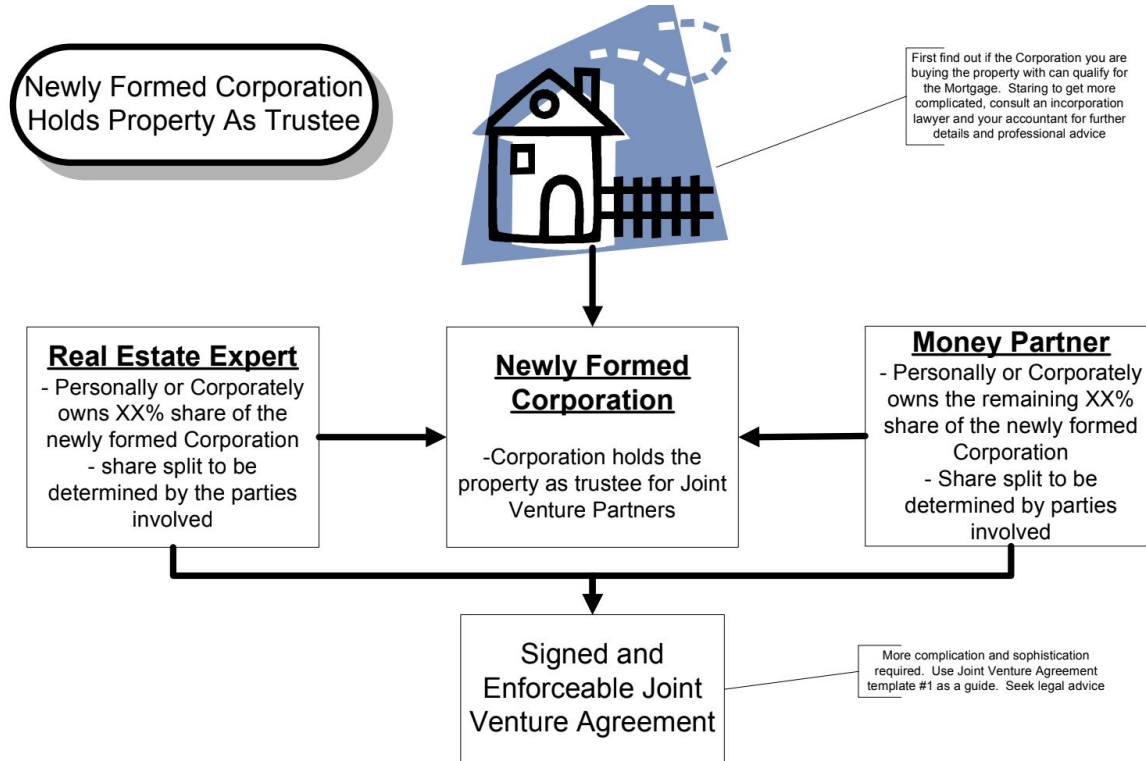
Newly Formed Corporation Holds Property As Trustee

First find out if the Corporation you are buying the property with can qualify for the Mortgage. Staring to get more complicated, consult an incorporation lawyer and your accountant for further details and professional advice

**Real Estate Expert**
- Personally or Corporately owns XX% share of the newly formed Corporation
- share split to be determined by the parties involved

**Newly Formed Corporation**
-Corporation holds the property as trustee for Joint Venture Partners

**Money Partner**
- Personally or Corporately owns the remaining XX% share of the newly formed Corporation
- Share split to be determined by parties involved

Signed and Enforceable Joint Venture Agreement

More complication and sophistication required. Use Joint Venture Agreement template #1 as a guide. Seek legal advice